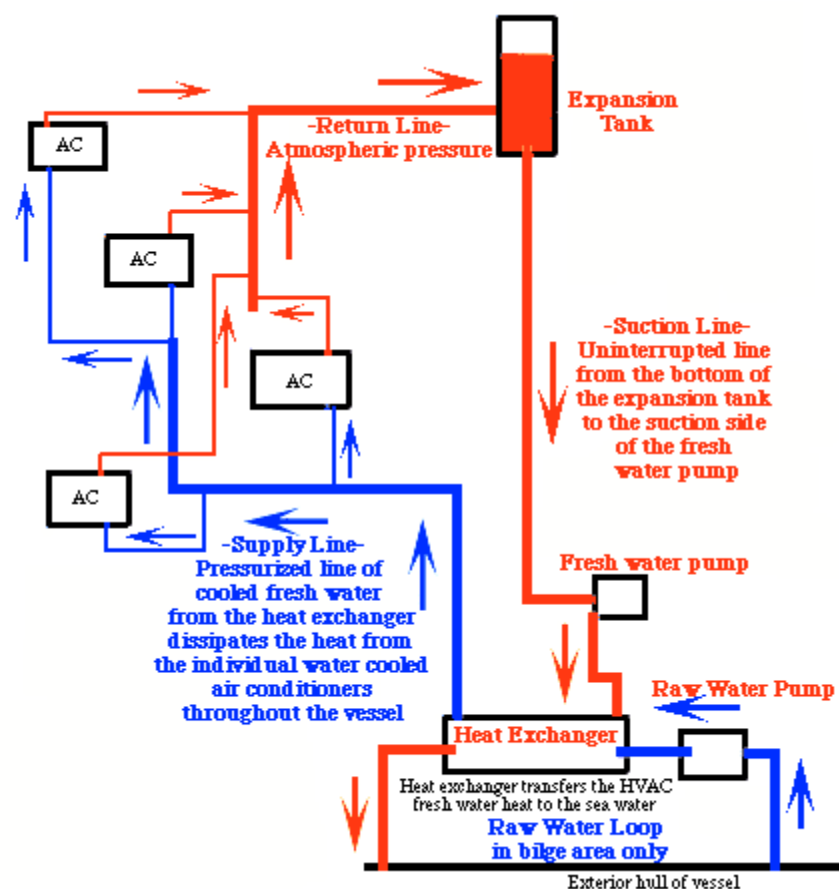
Expansion Tank

-Return Line-
Atmospheric pressure

AC

AC

AC

AC

-Suction Line-
Uninterrupted line from the bottom of the expansion tank to the suction side of the fresh water pump

-Supply Line-
Pressurized line of cooled fresh water from the heat exchanger dissipates the heat from the individual water cooled air conditioners throughout the vessel

Fresh water pump

Raw Water Pump

Heat Exchanger

Heat exchanger transfers the HVAC fresh water heat to the sea water

Raw Water Loop in bilge area only

Exterior hull of vessel